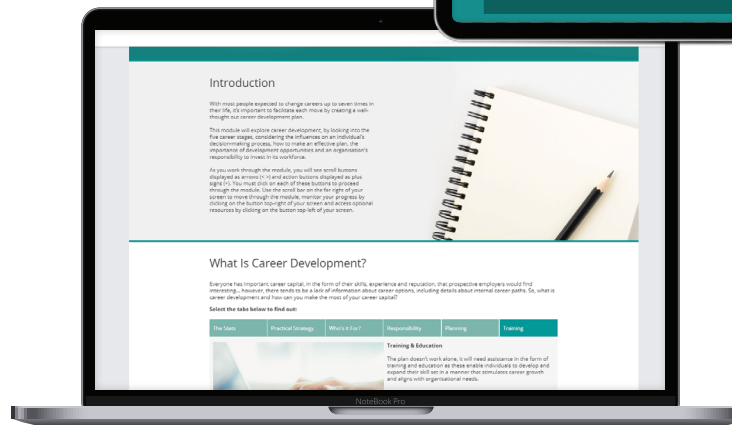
Introduction

With most people expected to change careers up to seven times in their life, it's important to facilitate each move by creating a well-thought out career development plan.

This module will explore career development, by looking into the five career stages, considering the influences on an individual's decisionmaking process, how to make an effective plan, the importance of development opportunities and an organisation's responsibility to invest in its workforce.

As you work through the module, you will see scroll buttons displayed as arrows (< >) and action buttons displayed as plus signs (+). You must click on each of these buttons to proceed through the module. Use the scroll bar on the far right of your screen to move through the module, monitor your progress by clicking on the button top-right of your screen and access optional resources by clicking on the button top-left of your screen.

What Is Career Development?

Everyone has important career capital, in the form of their skills, experience and reputation, that prospective employers would find interesting... however, there tends to be a lack of information about career options, including details about internal career paths. So, what is career development and how can you make the most of your career capital?

Select the tabs below to find out:

| The Stats | Practical Strategy | Who's it For? | Responsibility | Planning | Training |
|---|---|---|---|---|---|

Training & Education

The plan doesn't work alone, it will need assistance in the form of training and education as these enable individuals to develop and expand their skill set in a manner that stimulates career growth and aligns with organisational needs.

NoteBook Pro